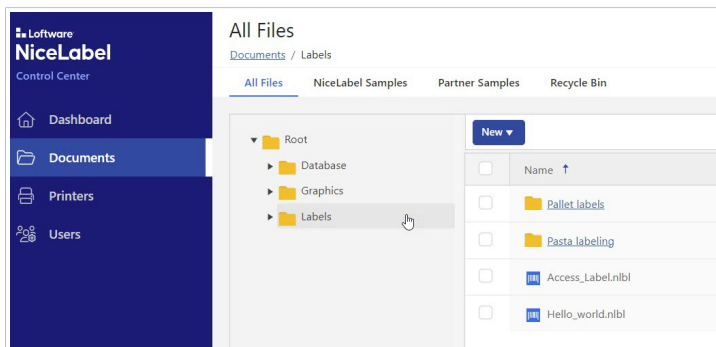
Loftware
NiceLabel
Control Center

Dashboard
Documents
Printers
Users

All Files
Documents / Labels

All Files
NiceLabel Samples
Partner Samples
Recycle Bin

Root
Database
Graphics
Labels

New ▾

Name ↑
Pallet labels
Pasta labeling
Access_Label.nlbl
Hello_world.nlbl